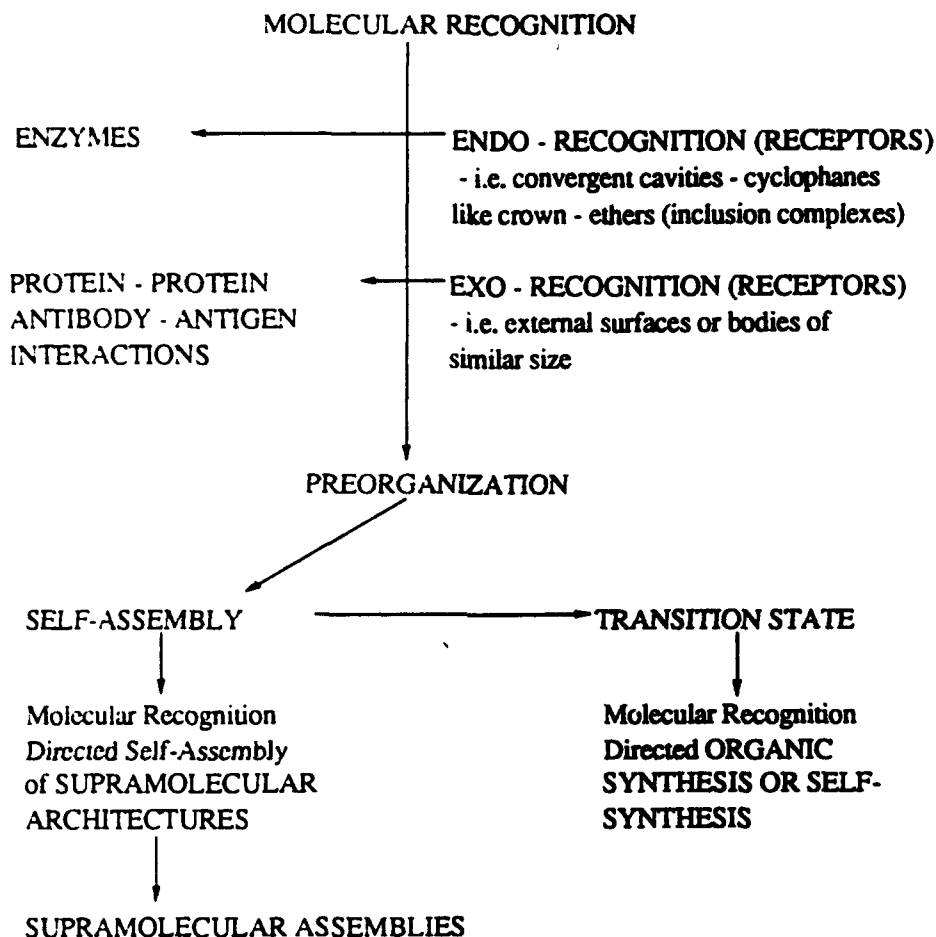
MOLECULAR RECOGNITION

ENZYMES

ENDO - RECOGNITION (RECEPTORS)
- i.e. convergent cavities - cyclophanes like crown - ethers (inclusion complexes)

PROTEIN - PROTEIN ANTIBODY - ANTIGEN INTERACTIONS

EXO - RECOGNITION (RECEPTORS)
- i.e. external surfaces or bodies of similar size

PREORGANIZATION

SELF-ASSEMBLY

TRANSITION STATE

Molecular Recognition Directed Self-Assembly of SUPRAMOLECULAR ARCHITECTURES

Molecular Recognition Directed ORGANIC SYNTHESIS OR SELF-SYNTHESIS

SUPRAMOLECULAR ASSEMBLIES